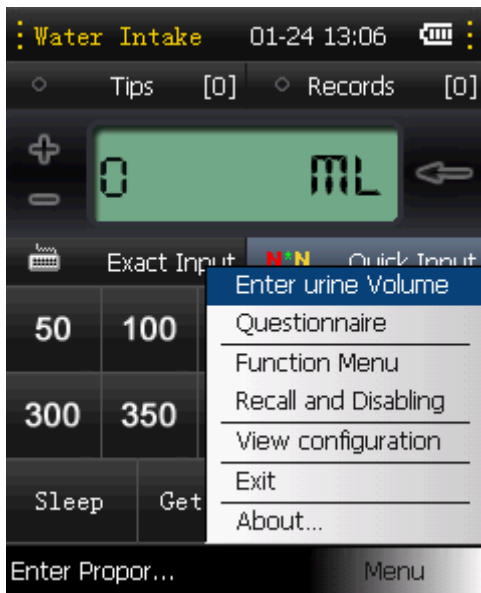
Water Intake 01-24 13:06

Tips [0] Records [0]

0 ML

Exact Input N*N Quick Input

Enter urine Volume
Questionnaire
Function Menu
Recall and Disabling
View configuration
Exit
About...

50 100

300 350

Sleep Get

Enter Propor... Menu